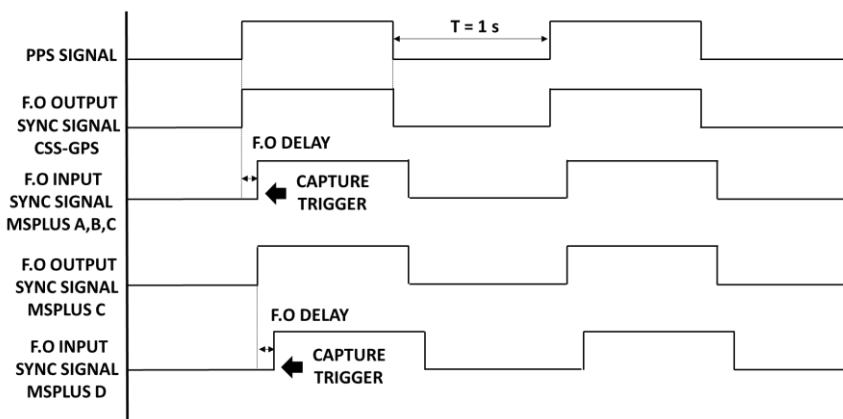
T = 1 s

PPS SIGNAL

F.O OUTPUT SYNC SIGNAL CSS-GPS

F.O DELAY

F.O INPUT SYNC SIGNAL MSPLUS A,B,C

CAPTURE TRIGGER

F.O OUTPUT SYNC SIGNAL MSPLUS C

F.O DELAY

F.O INPUT SYNC SIGNAL MSPLUS D

CAPTURE TRIGGER